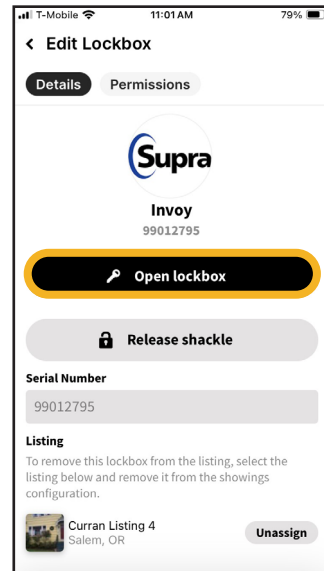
T-Mobile 11:01 AM 79%

< Edit Lockbox

Details Permissions

Supra

Invoy
99012795

Open lockbox

Release shackle

Serial Number
99012795

Listing
To remove this lockbox from the listing, select the listing below and remove it from the showings configuration.

Curran Listing 4
Salem, OR

Unassign